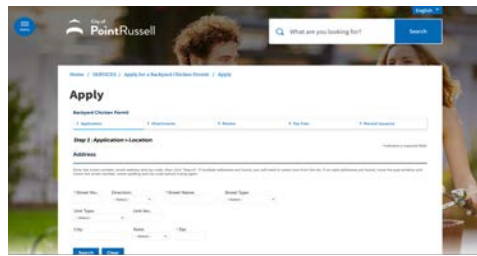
English

MENU

City of
PointRussell

What are you looking for?

Search

Home / SERVICES / Apply for a Backyard Chicken Permit / Apply

Apply

Backyard Chicken Permit

1 Application

2 Attachments

3 Review

4 Pay Fees

5 Record Issuance

Step 1: Application > Location

* indicates a required field

Address

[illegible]

* Street No.:

Direction:

--Select--

* Street Name:

Street Type:

--Select--

Unit Type:

--Select--

Unit No.:

City:

State:

--Select--

* Zip:

Search

Clear